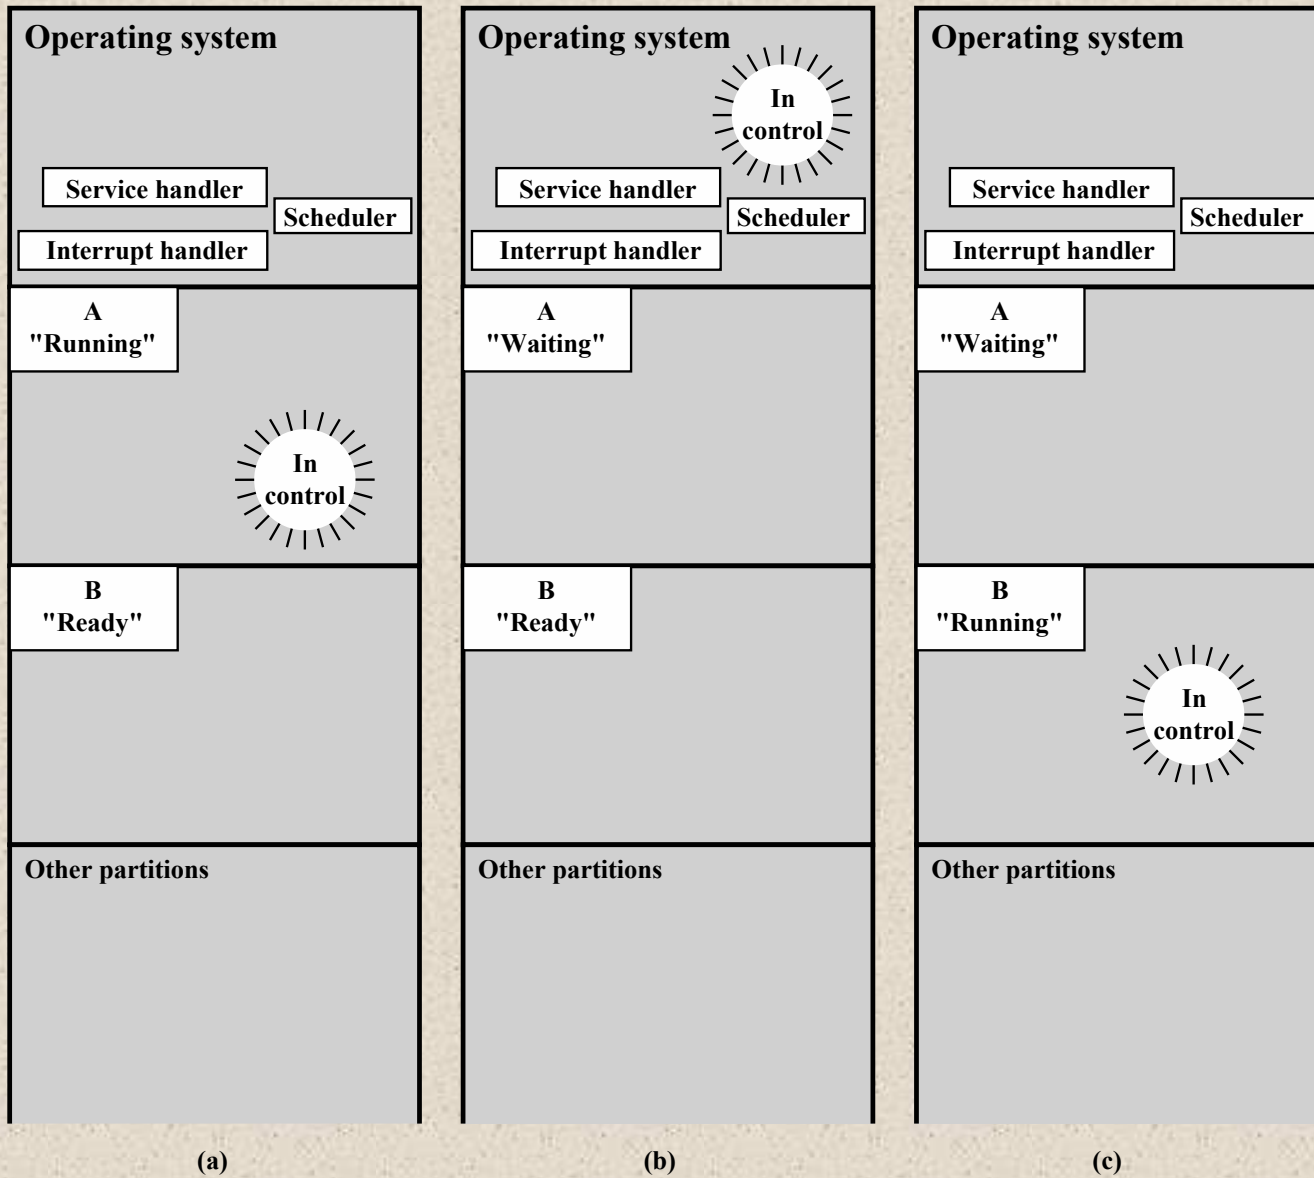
Operating system

Service handler

Scheduler

Interrupt handler

A
"Running"

In control

B
"Ready"

Other partitions

(a)

Operating system

In control

Service handler

Scheduler

Interrupt handler

A
"Waiting"

B
"Ready"

Other partitions

(b)

Operating system

Service handler

Scheduler

Interrupt handler

A
"Waiting"

B
"Running"

In control

Other partitions

(c)